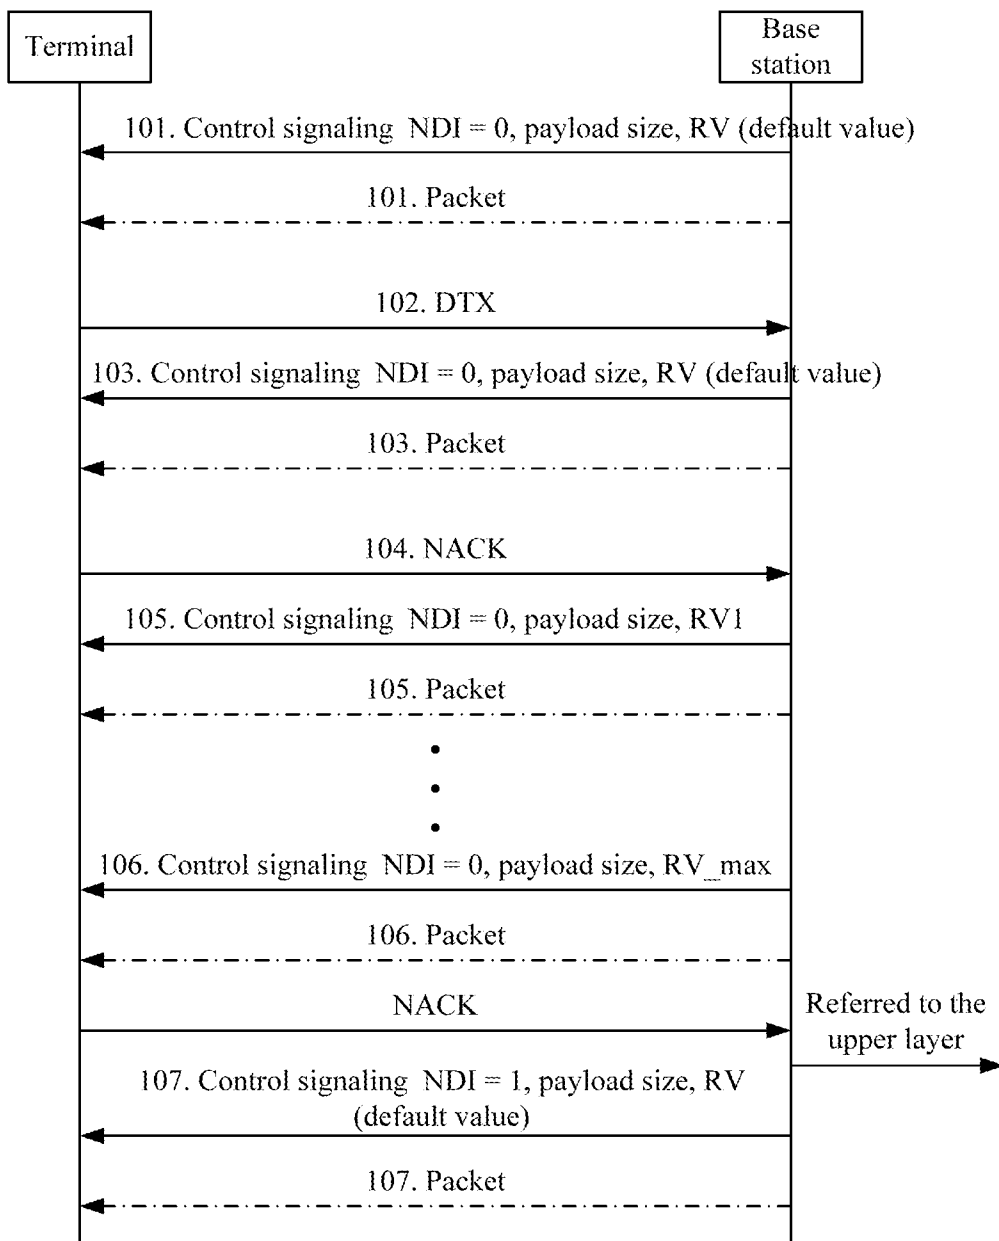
Terminal

Base station

101. Control signaling NDI = 0, payload size, RV (default value)

101. Packet

102. DTX

103. Control signaling NDI = 0, payload size, RV (default value)

103. Packet

104. NACK

105. Control signaling NDI = 0, payload size, RV1

105. Packet

106. Control signaling NDI = 0, payload size, RV_max

106. Packet

NACK

Referred to the upper layer

107. Control signaling NDI = 1, payload size, RV (default value)

107. Packet